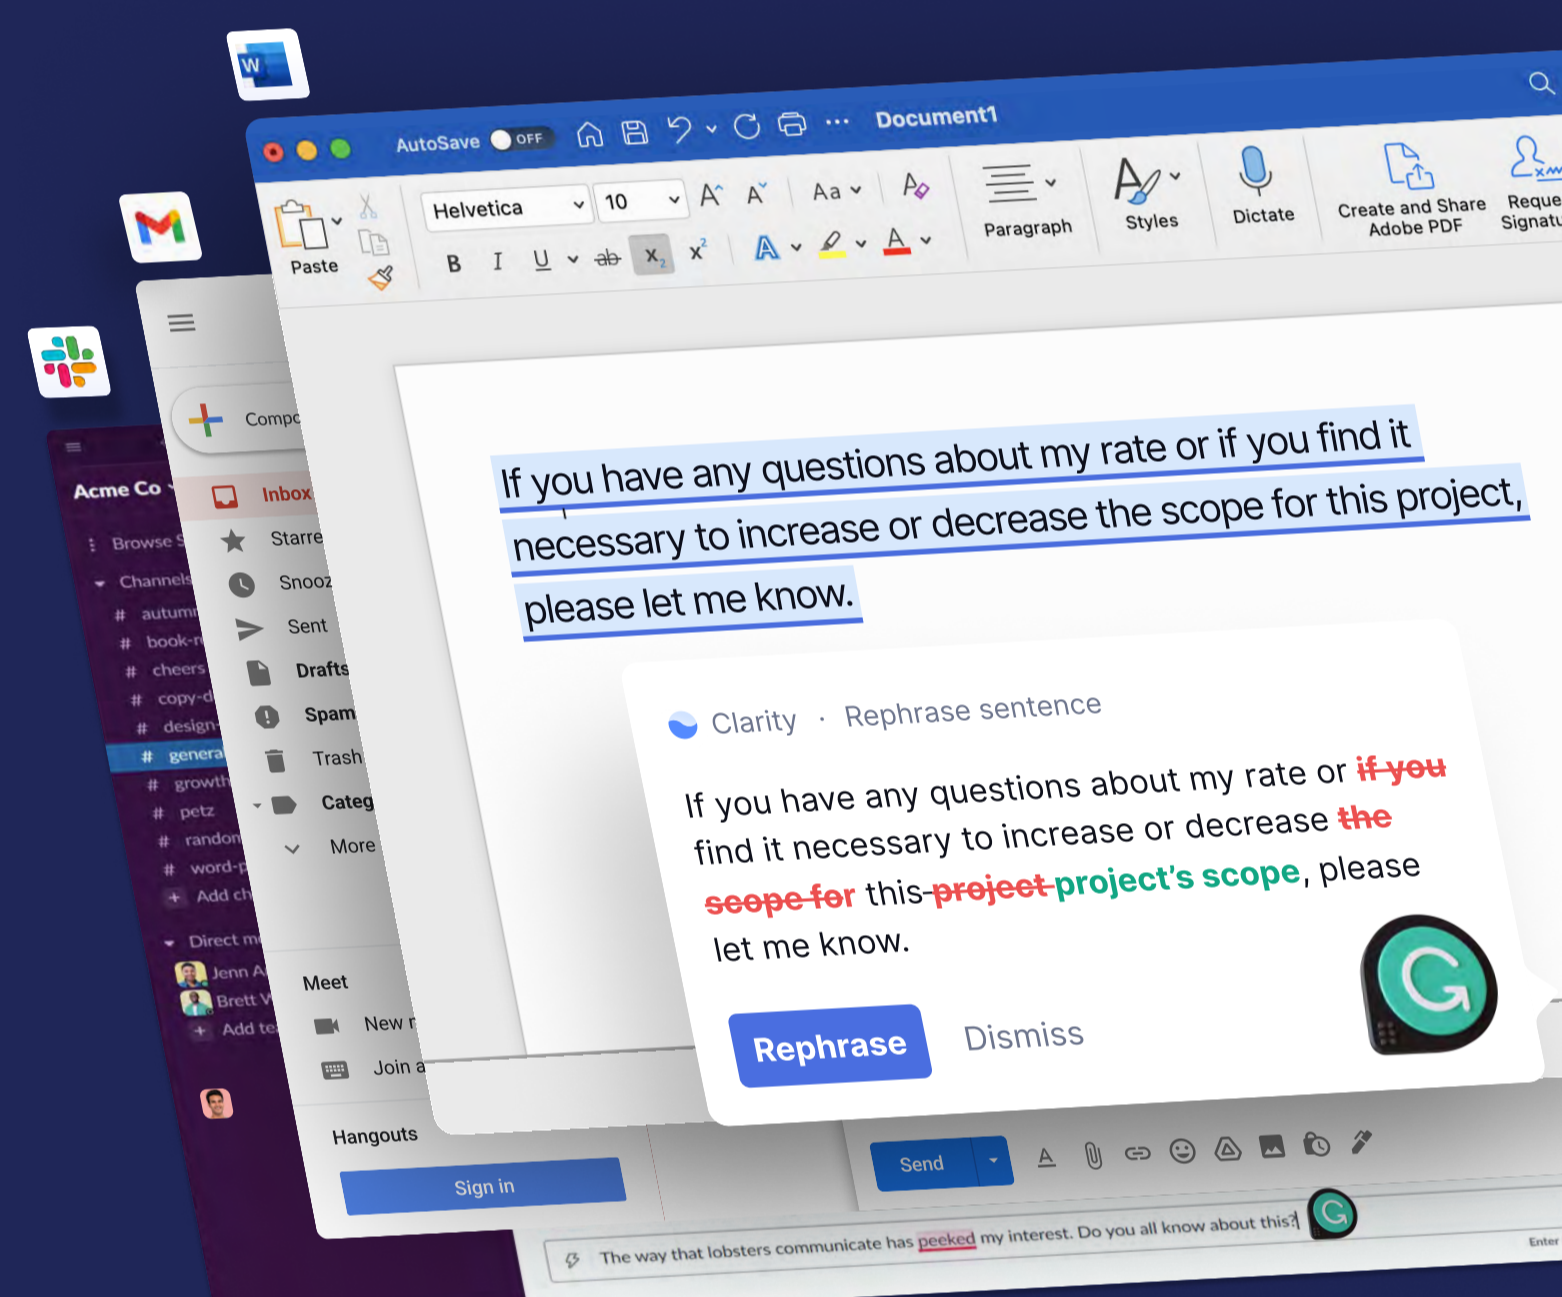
AutoSave OFF Document1

Paste Helvetica 10 Aa Paragraph Styles Dictate Create and Share Adobe PDF Reque Signatu

B I U ab $x_2$ $x^2$

If you have any questions about my rate or if you find it necessary to increase or decrease the scope for this project, please let me know.

Clarity · Rephrase sentence

If you have any questions about my rate or if you find it necessary to increase or decrease the scope for this project project's scope, please let me know.

Rephrase Dismiss

Compo
Inbox
Starre
Snooz
Sent
Drafts
Spam
Trash
Categ
More

Meet
New r
Join a

Hangouts
Sign in

Send

Acme Co
Browse
Channels
# autumn
# book-r
# cheers
# copy-d
# design
# genera
# growth
# petz
# randon
# word-p
Add ch
Direct m
Jenn A
Brett V
Add te

The way that lobsters communicate has peeked my interest. Do you all know about this?

Enter